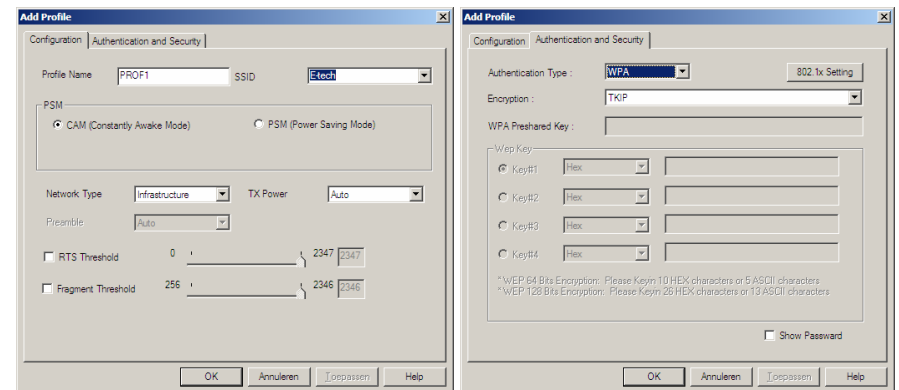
Add Profile

Configuration | Authentication and Security

Profile Name PROF1 SSID E-tech

PSM

CAM (Constantly Awake Mode) PSM (Power Saving Mode)

Network Type Infrastructure TX Power Auto

Preamble Auto

RTS Threshold 0 2347 2347

Fragment Threshold 256 2346 2346

OK Annuleren Toepassen Help

Add Profile

Configuration | Authentication and Security

Authentication Type : WPA 802.1x Setting

Encryption : TKIP

WPA Preshared Key :

Wep Key

Key#1 Hex

Key#2 Hex

Key#3 Hex

Key#4 Hex

* WEP 64 Bits Encryption: Please Keyin 10 HEX characters or 5 ASCII characters
* WEP 128 Bits Encryption: Please Keyin 26 HEX characters or 13 ASCII characters

Show Passward

OK Annuleren Toepassen Help